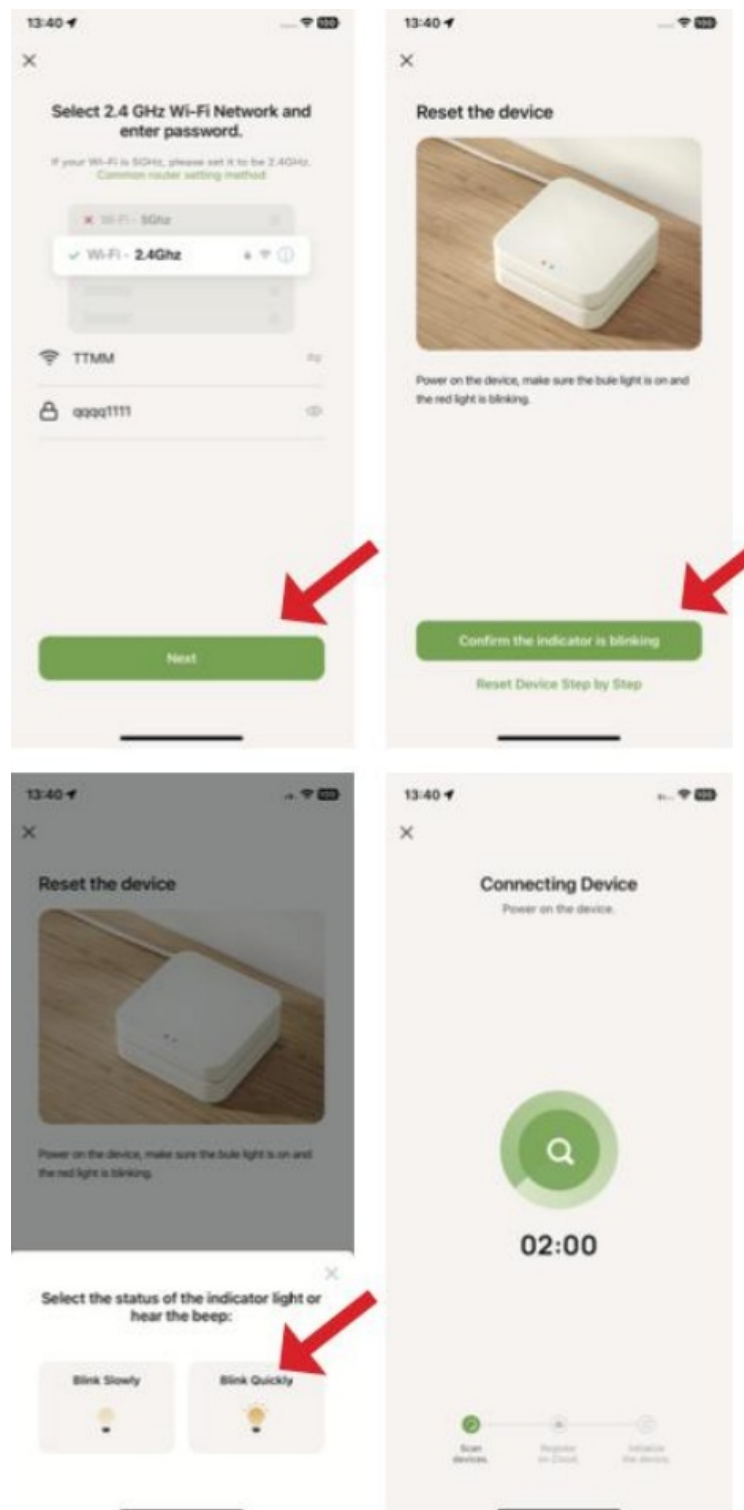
13:40

×

Select 2.4 GHz Wi-Fi Network and enter password.

If your Wi-Fi is 5GHz, please set it to be 2.4GHz.
Common router setting method

Wi-Fi - 5Ghz

Wi-Fi - 2.4Ghz

TTMM

qqqq1111

Next

13:40

×

Reset the device

Power on the device, make sure the bule light is on and the red light is blinking.

Confirm the indicator is blinking

Reset Device Step by Step

13:40

×

Reset the device

Power on the device, make sure the bule light is on and the red light is blinking.

Select the status of the indicator light or hear the beep:

Blink Slowly

Blink Quickly

13:40

×

Connecting Device

Power on the device.

02:00

Scan devices.

Register on Cloud.

Initialize the device.